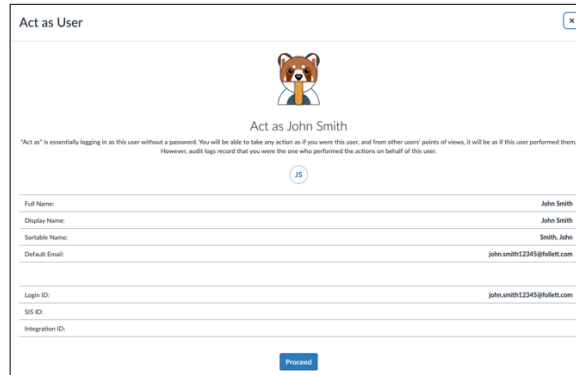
Act as User

×

Act as John Smith

"Act as" is essentially logging in as this user without a password. You will be able to take any action as if you were this user, and from other users' points of views, it will be as if this user performed them. However, audit logs record that you were the one who performed the actions on behalf of this user.

JS

| | |
|---|---|
| Full Name: | John Smith |
| Display Name: | John Smith |
| Sortable Name: | Smith, John |
| Default Email: | john.smith12345@follett.com |

| | |
|---|---|
| Login ID: | john.smith12345@follett.com |
| SIS ID: | |
| Integration ID: | |

Proceed